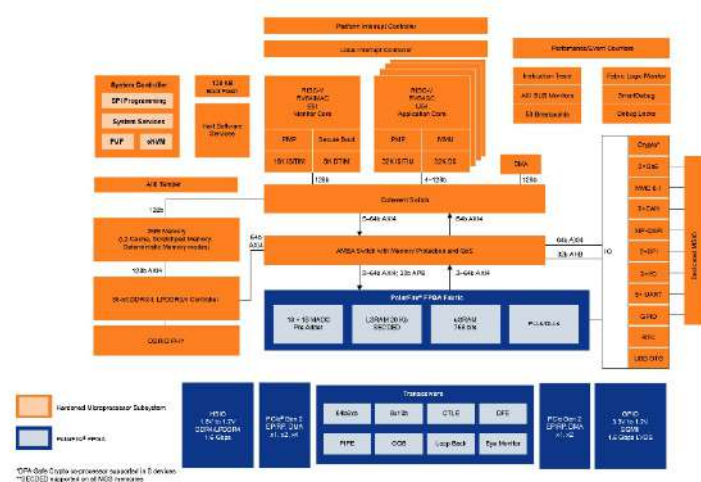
Platform Interrupt Controller

Local Interrupt Controller

Performance/Event Counters

System Controller

SPI Programming

System Services

PUF

eNVM

128 KB Boot Flash

Host Software Services

RISC-V RV64IMAC E51 Monitor Core

PMP

Secure Boot

16K I$/ITIM

8K DTIM

RISC-V RV64GC U54 Application Core

PMP

MMU

32K I$/ITIM

32K D$

Instruction Trace

AXI BUS Monitors

E6 Breakpoints

Fabric Logic Monitor

SmartDebug

Debug Links

Crypto*

2× GbE

MMC 5.1

2× CAN

SPI QSPI

2× SPI

2× I2C

5× UART

GPIO

RTC

USB OTG

Dedicated MSIO

AXI Tamper

128b

128b

4 × 128b

DMA

128b

Coherent Switch

2MB Memory (L2 Cache, Scratchpad Memory, Deterministic Memory modes)

128b

3 × 64b AXI4

64b AXI4

64b AXI4

AMBA Switch with Memory Protection and QoS

64b AXI4

32b AHB

IO

128b AXI4

36-bit DDR4/LPDDR4 Controller

3 × 64b AXI4; 32b APB

3 × 64b AXI4

PolarFire® FPGA Fabric

18 × 18 MACC Pre-Adder

LSRAM 20 Kb SECDED

uSRAM 768 bits

PLLs/DLLs

DDR PHY

Hardened Microprocessor Subsystem

PolarFire® FPGA

HSIO 1.5V to 1.2V DDR4/LPDDR4 1.6 Gbps

PCIe® Gen 2 EP/RP, DMA x1, x2, x4

Transceivers

64b/66b

8b/10b

CTLE

DFE

PIPE

OOB

Loop Back

Eye Monitor

PCIe Gen 2 EP/RP, DMA x1, x2

GPIO 3.3V to 1.2V SGMII 1.6 Gbps LVDS

*DPA-Safe Crypto coprocessor supported in S devices
**SECDED supported on all MSS memories